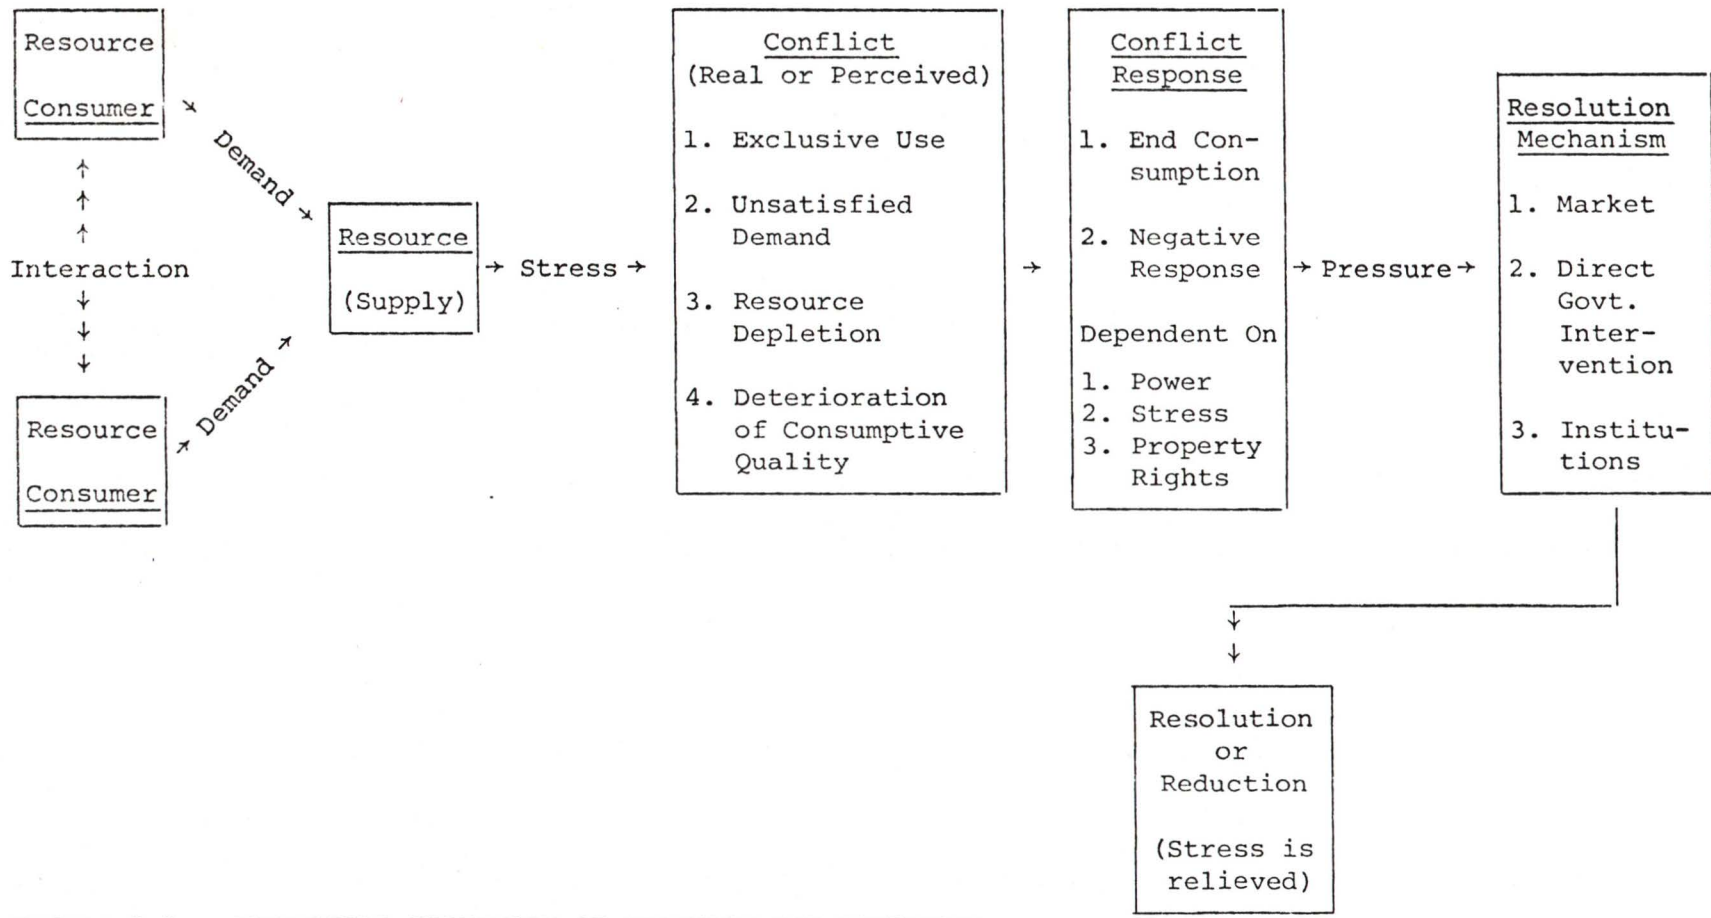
Resource Consumer

Demand

Interaction

Resource Consumer

Demand

Resource

(Supply)

Stress

Conflict
(Real or Perceived)

1. Exclusive Use

2. Unsatisfied Demand

3. Resource Depletion

4. Deterioration of Consumptive Quality

Conflict Response

1. End Consumption

2. Negative Response

Dependent On

1. Power
2. Stress
3. Property Rights

Pressure

Resolution Mechanism

1. Market

2. Direct Govt. Intervention

3. Institutions

Resolution or Reduction

(Stress is relieved)